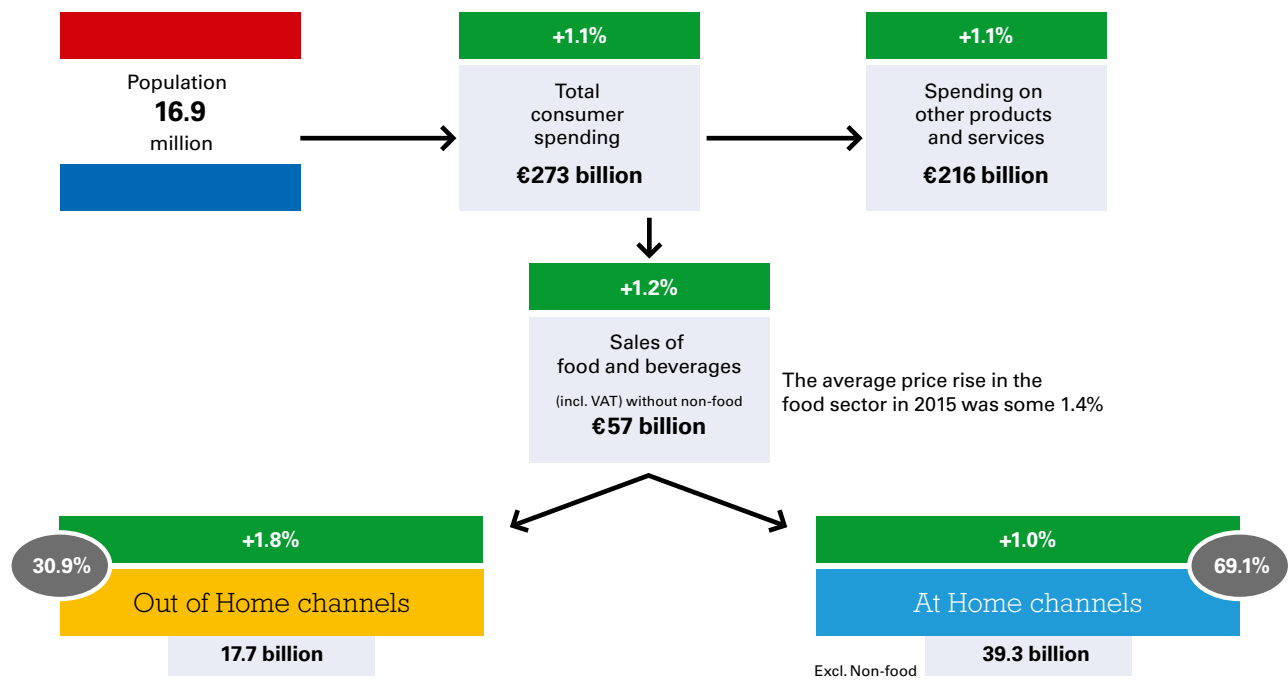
Population
16.9
million

+1.1%

Total consumer spending

€273 billion

+1.1%

Spending on other products and services

€216 billion

+1.2%

Sales of food and beverages

(incl. VAT) without non-food

€57 billion

The average price rise in the food sector in 2015 was some 1.4%

+1.8%

30.9%

Out of Home channels

17.7 billion

+1.0%

69.1%

At Home channels

Excl. Non-food

39.3 billion